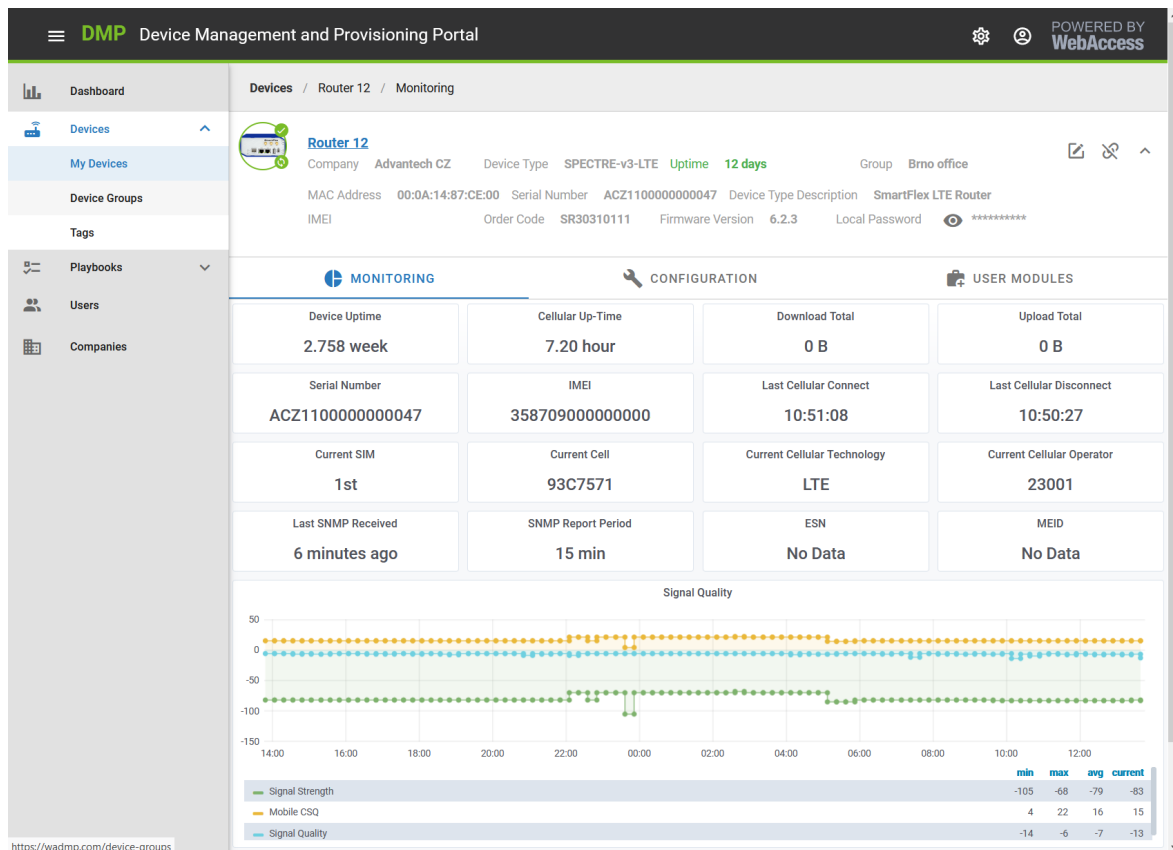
DMP Device Management and Provisioning Portal

POWERED BY WebAccess

Dashboard
Devices
My Devices
Device Groups
Tags
Playbooks
Users
Companies

Devices / Router 12 / Monitoring

Router 12
Company Advantech CZ Device Type SPECTRE-v3-LTE Uptime 12 days Group Brno office
MAC Address 00:0A:14:87:CE:00 Serial Number ACZ1100000000047 Device Type Description SmartFlex LTE Router
IMEI Order Code SR30310111 Firmware Version 6.2.3 Local Password **********

MONITORING CONFIGURATION USER MODULES

| Device Uptime | Cellular Up-Time | Download Total | Upload Total |
|---|---|---|---|
| 2.758 week | 7.20 hour | 0 B | 0 B |
| Serial Number | IMEI | Last Cellular Connect | Last Cellular Disconnect |
| ACZ1100000000047 | 358709000000000 | 10:51:08 | 10:50:27 |
| Current SIM | Current Cell | Current Cellular Technology | Current Cellular Operator |
| 1st | 93C7571 | LTE | 23001 |
| Last SNMP Received | SNMP Report Period | ESN | MEID |
| 6 minutes ago | 15 min | No Data | No Data |

Signal Quality

50
0
-50
-100
-150
14:00 16:00 18:00 20:00 22:00 00:00 02:00 04:00 06:00 08:00 10:00 12:00

| | min | max | avg | current |
|---|---|---|---|---|
| Signal Strength | -105 | -68 | -79 | -83 |
| Mobile CSQ | 4 | 22 | 16 | 15 |
| Signal Quality | -14 | -6 | -7 | -13 |

https://wadmp.com/device-groups